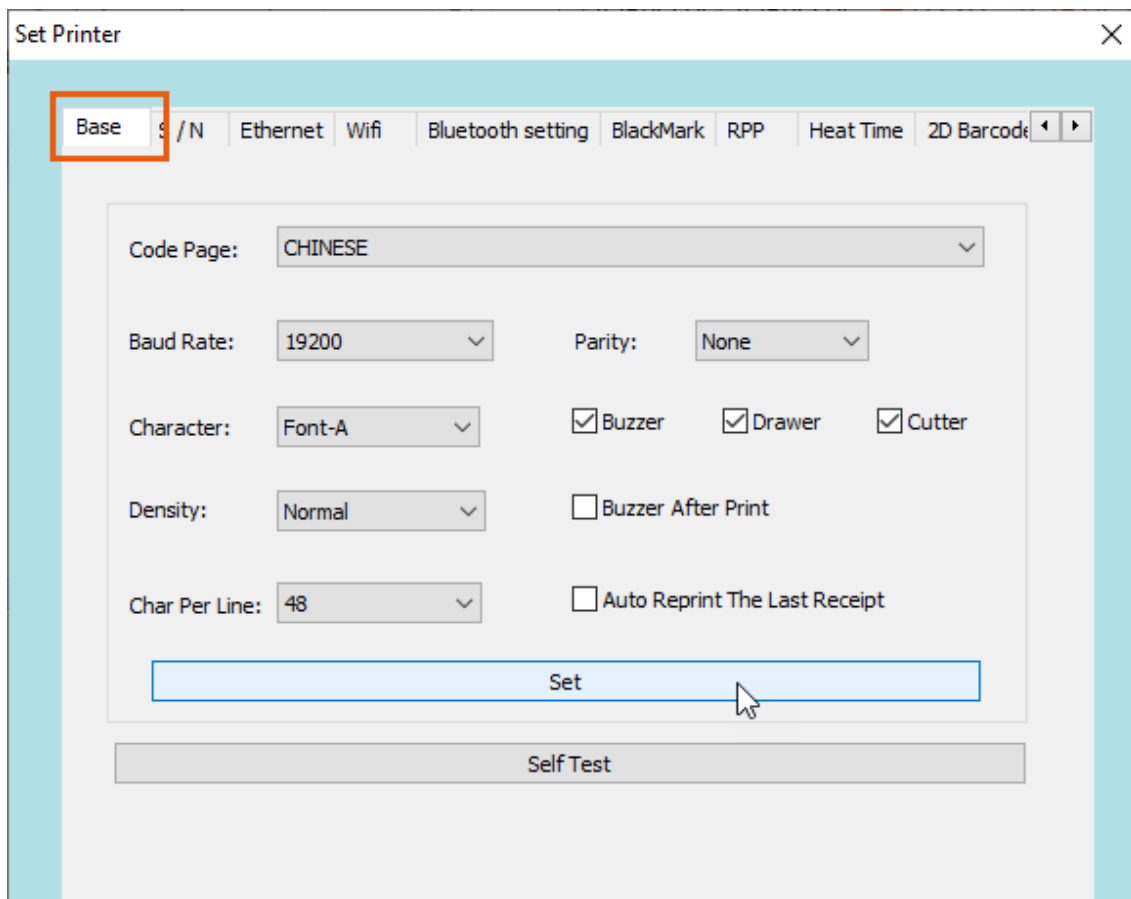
Set Printer

Base S / N Ethernet Wifi Bluetooth setting BlackMark RPP Heat Time 2D Barcode

Code Page: CHINESE

Baud Rate: 19200

Parity: None

Character: Font-A

Buzzer

Drawer

Cutter

Density: Normal

Buzzer After Print

Char Per Line: 48

Auto Reprint The Last Receipt

Set

Self Test